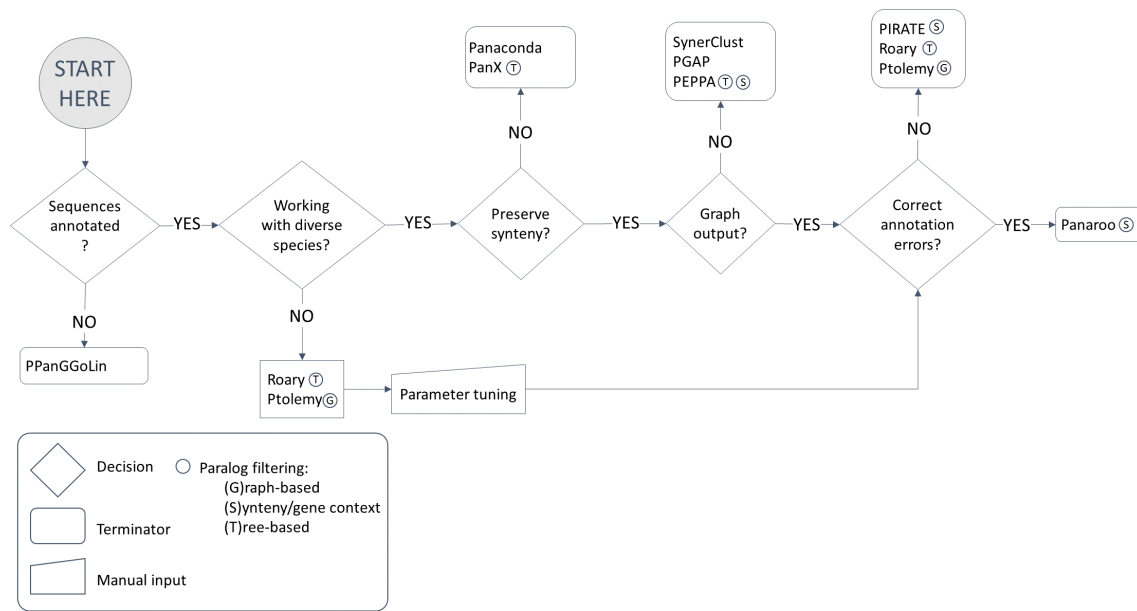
START HERE

Sequences annotated ?

YES

NO

PPanGGoLin

Working with diverse species?

YES

NO

Roary Ⓣ
Ptolemy Ⓖ

Parameter tuning

Preserve synteny?

NO

Panaconda
PanX Ⓣ

YES

Graph output?

NO

SynerClust
PGAP
PEPPA Ⓣ Ⓢ

YES

Correct annotation errors?

NO

PIRATE Ⓢ
Roary Ⓣ
Ptolemy Ⓖ

YES

Panaroo Ⓢ

Decision

Terminator

Manual input

○ Paralog filtering:
(G)raph-based
(S)ynteny/gene context
(T)ree-based